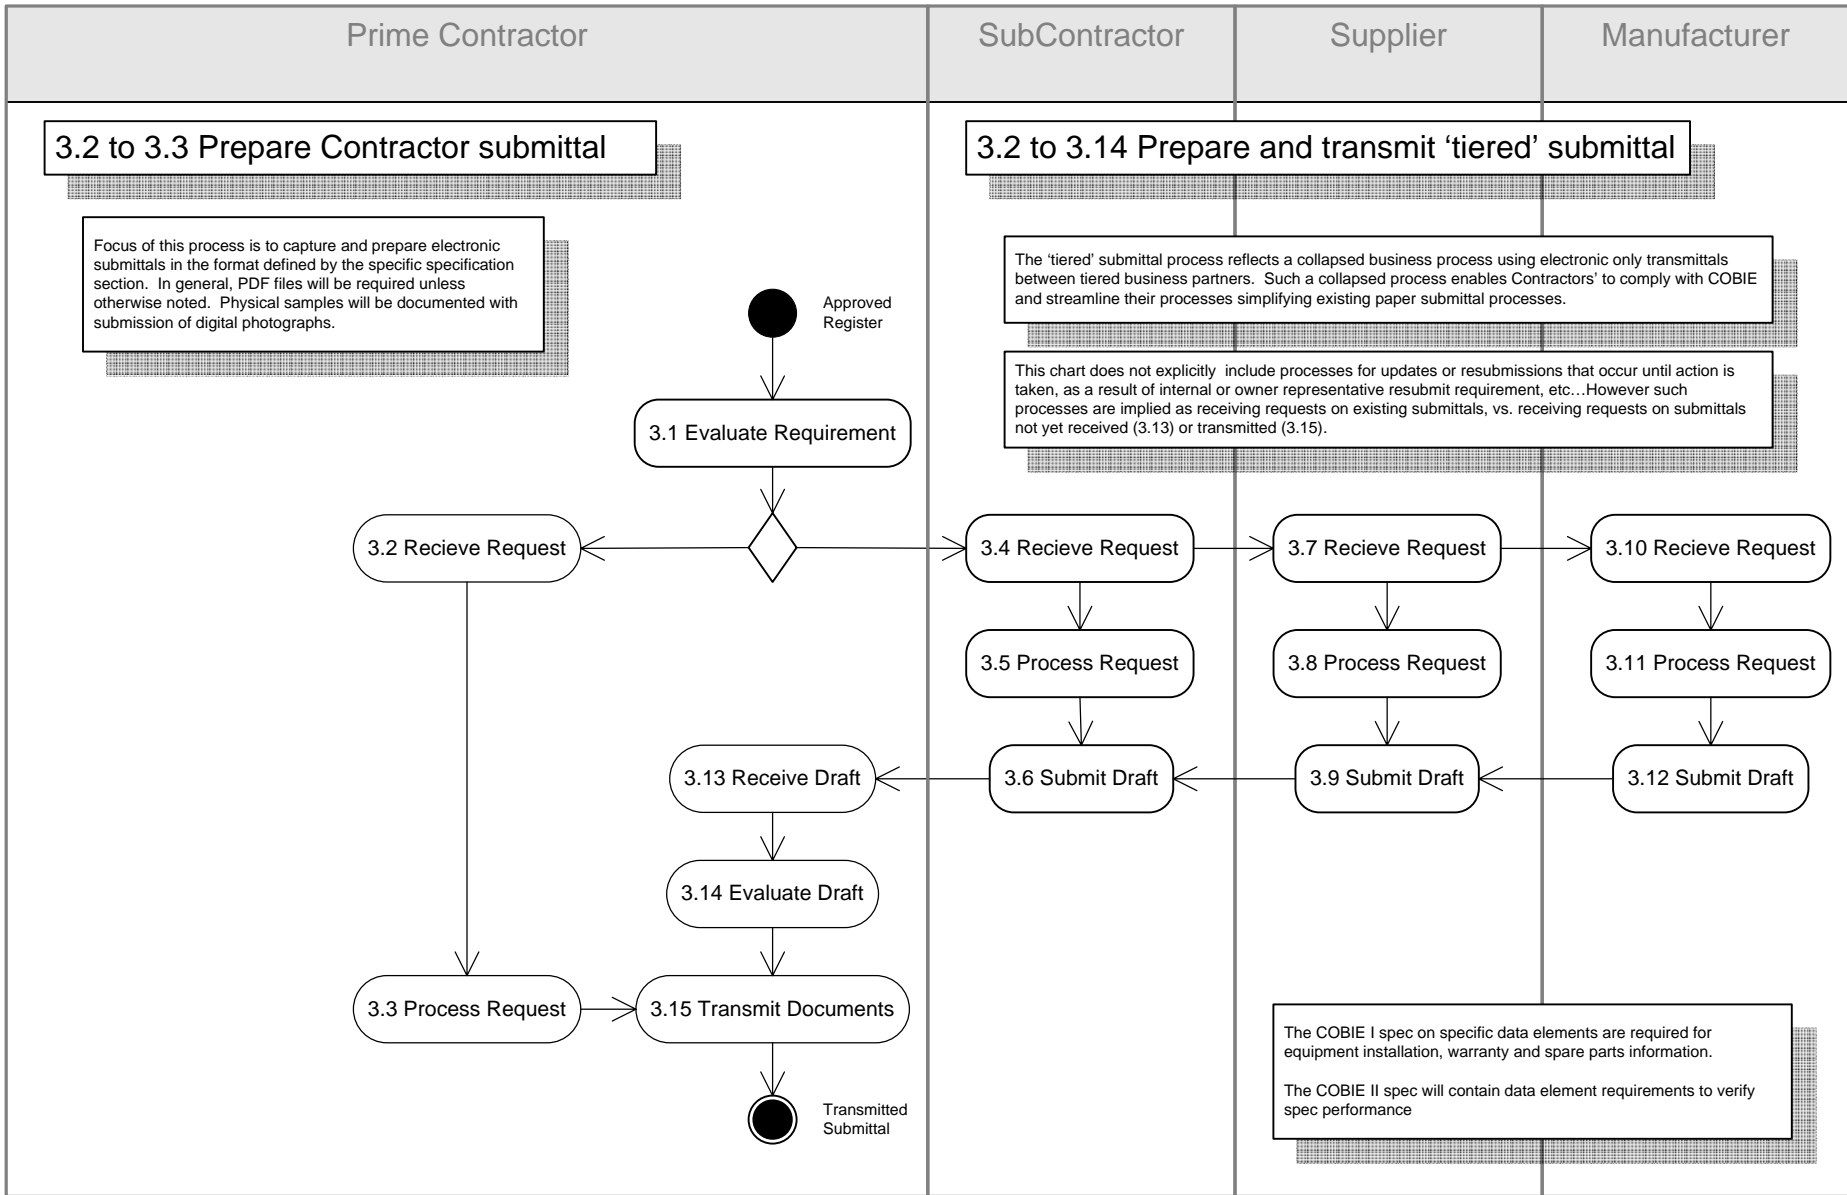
Prime Contractor

SubContractor

Supplier

Manufacturer

3.2 to 3.3 Prepare Contractor submittal

3.2 to 3.14 Prepare and transmit 'tiered' submittal

Focus of this process is to capture and prepare electronic submittals in the format defined by the specific specification section. In general, PDF files will be required unless otherwise noted. Physical samples will be documented with submission of digital photographs.

The 'tiered' submittal process reflects a collapsed business process using electronic only transmittals between tiered business partners. Such a collapsed process enables Contractors' to comply with COBIE and streamline their processes simplifying existing paper submittal processes.

This chart does not explicitly include processes for updates or resubmissions that occur until action is taken, as a result of internal or owner representative resubmit requirement, etc…However such processes are implied as receiving requests on existing submittals, vs. receiving requests on submittals not yet received (3.13) or transmitted (3.15).

Approved Register

3.1 Evaluate Requirement

3.2 Recieve Request

3.4 Recieve Request

3.7 Recieve Request

3.10 Recieve Request

3.5 Process Request

3.8 Process Request

3.11 Process Request

3.13 Receive Draft

3.6 Submit Draft

3.9 Submit Draft

3.12 Submit Draft

3.14 Evaluate Draft

3.3 Process Request

3.15 Transmit Documents

Transmitted Submittal

The COBIE I spec on specific data elements are required for equipment installation, warranty and spare parts information.

The COBIE II spec will contain data element requirements to verify spec performance